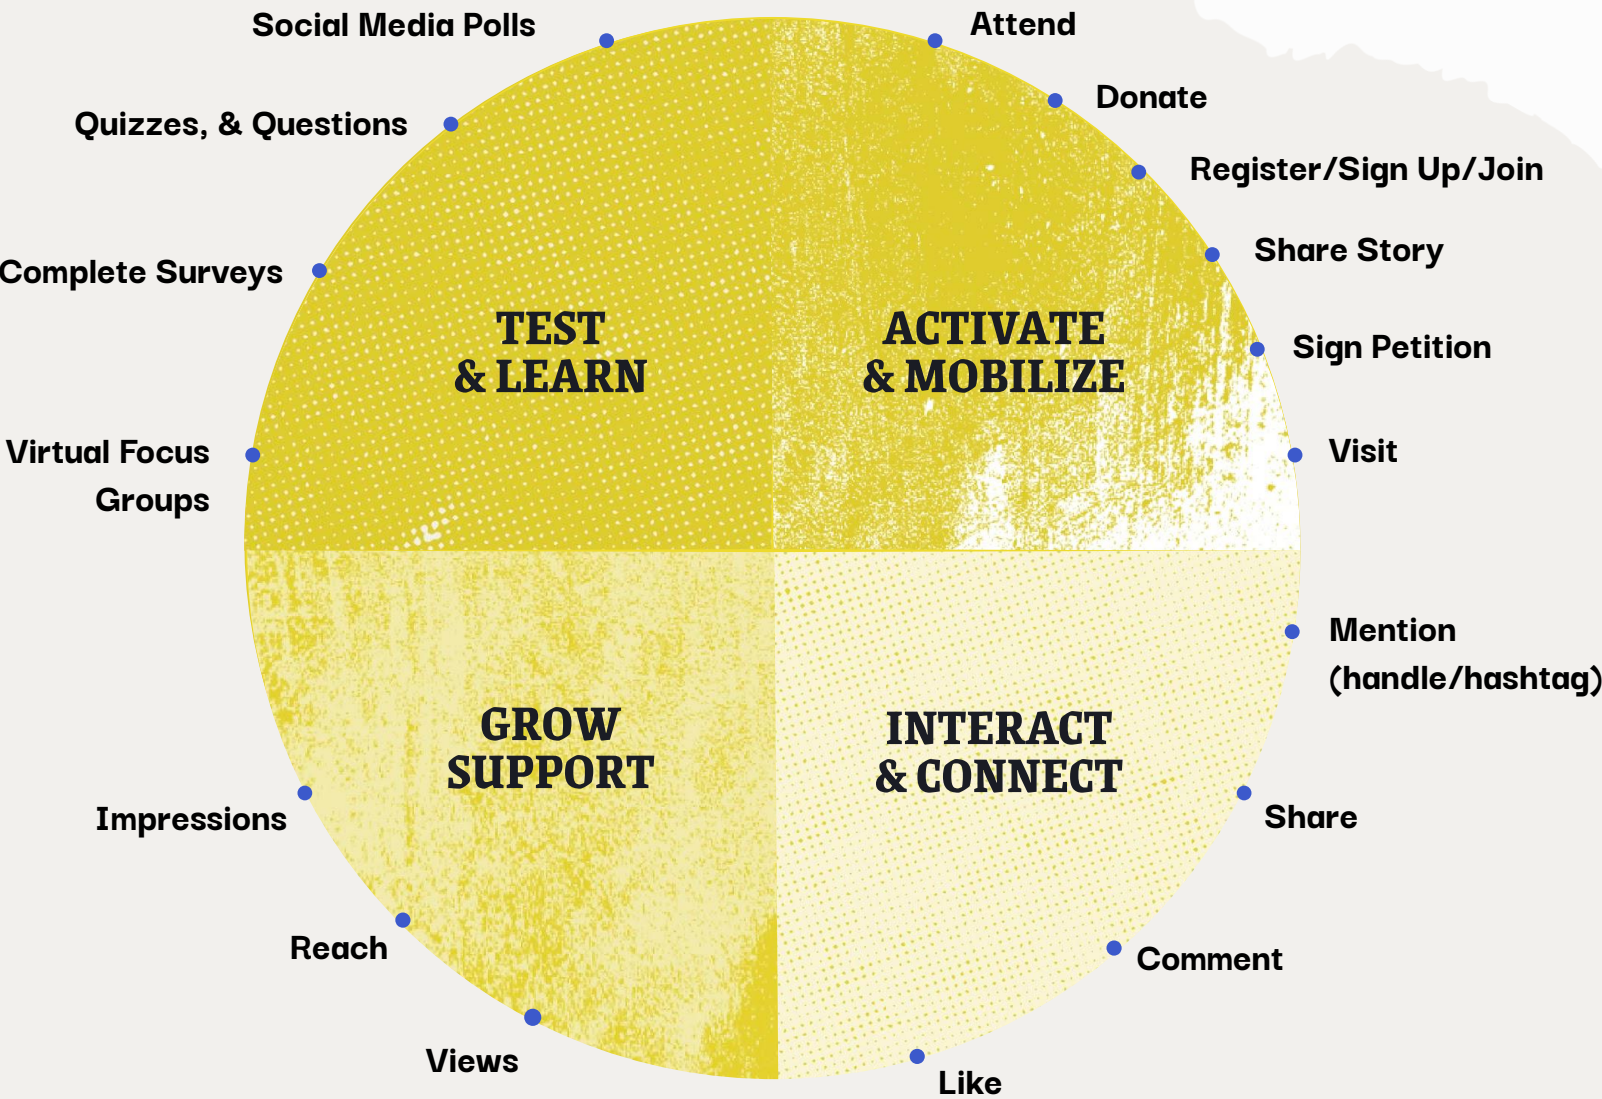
Social Media Polls

Quizzes, & Questions

Complete Surveys

Virtual Focus Groups

TEST & LEARN

Attend

Donate

Register/Sign Up/Join

Share Story

Sign Petition

Visit

ACTIVATE & MOBILIZE

GROW SUPPORT

Impressions

Reach

Views

INTERACT & CONNECT

Mention (handle/hashtag)

Share

Comment

Like